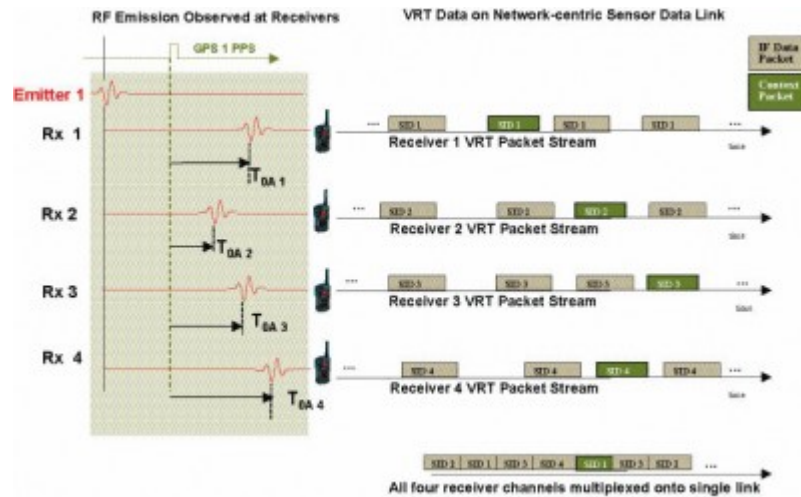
RF Emission Observed at Receivers

VRT Data on Network-centric Sensor Data Link

IF Data Packet

Context Packet

GPS 1 PPS

Emitter 1

Rx 1

$T_{0A\ 1}$

... SID 1 SID 1 SID 1 SID 1 ...

Receiver 1 VRT Packet Stream

time

Rx 2

$T_{0A\ 2}$

... SID 2 SID 2 SID 2 SID 2 ...

Receiver 2 VRT Packet Stream

time

Rx 3

$T_{0A\ 3}$

... SID 3 SID 3 SID 3 SID 3 ...

Receiver 3 VRT Packet Stream

time

Rx 4

$T_{0A\ 4}$

... SID 4 SID 4 SID 4 SID 4 ...

Receiver 4 VRT Packet Stream

time

SID 2 SID 1 SID 3 SID 4 SID 1 SID 3 SID 2 ...

All four receiver channels multiplexed onto single link